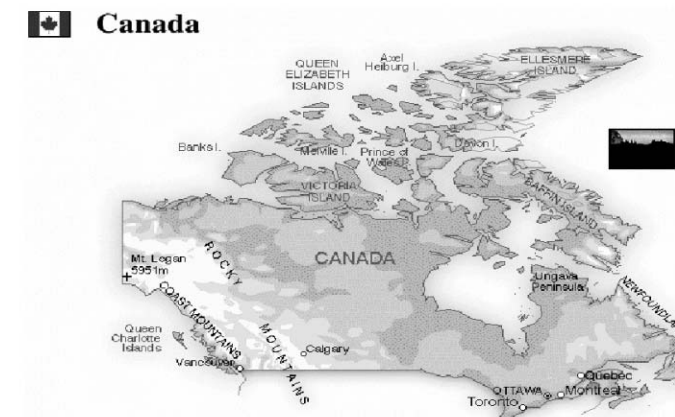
Canada

QUEEN ELIZABETH ISLANDS

Axel Heiburg I.

ELLESMERE ISLAND

Banks I.

Melville I.

Prince of Wales I.

Devon I.

VICTORIA ISLAND

BAFFIN ISLAND

CANADA

Mt. Logan 5951m

ROCKY MOUNTAINS

COAST MOUNTAINS

Ungava Peninsula

NEWFOUNDL

Queen Charlotte Islands

Vancouver

Calgary

OTTAWA

Montreal

Quebec

Toronto